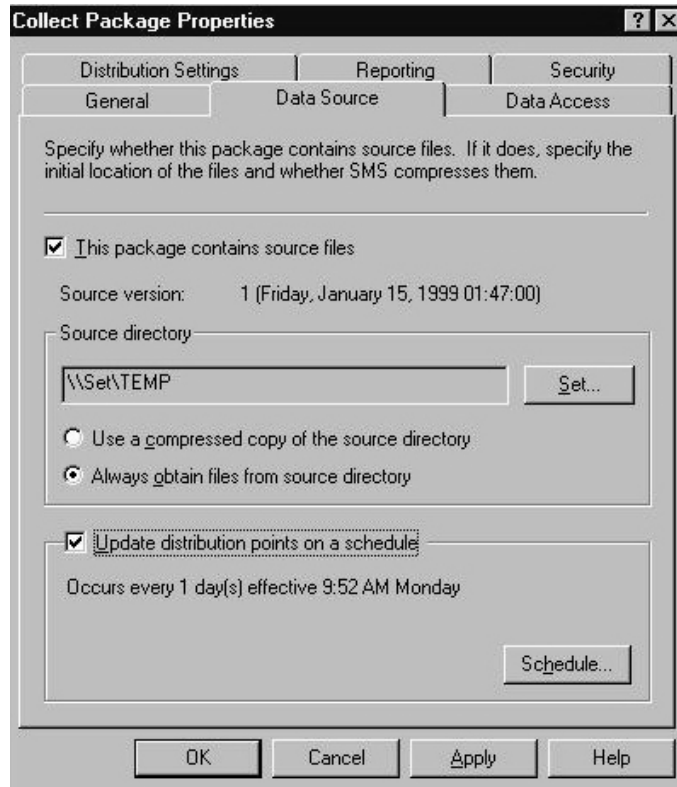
Collect Package Properties

? X

Distribution Settings | Reporting | Security

General | Data Source | Data Access

Specify whether this package contains source files. If it does, specify the initial location of the files and whether SMS compresses them.

☑ This package contains source files

Source version: 1 (Friday, January 15, 1999 01:47:00)

Source directory

\\Set\TEMP

Set...

○ Use a compressed copy of the source directory

◉ Always obtain files from source directory

☑ Update distribution points on a schedule

Occurs every 1 day(s) effective 9:52 AM Monday

Schedule...

OK | Cancel | Apply | Help